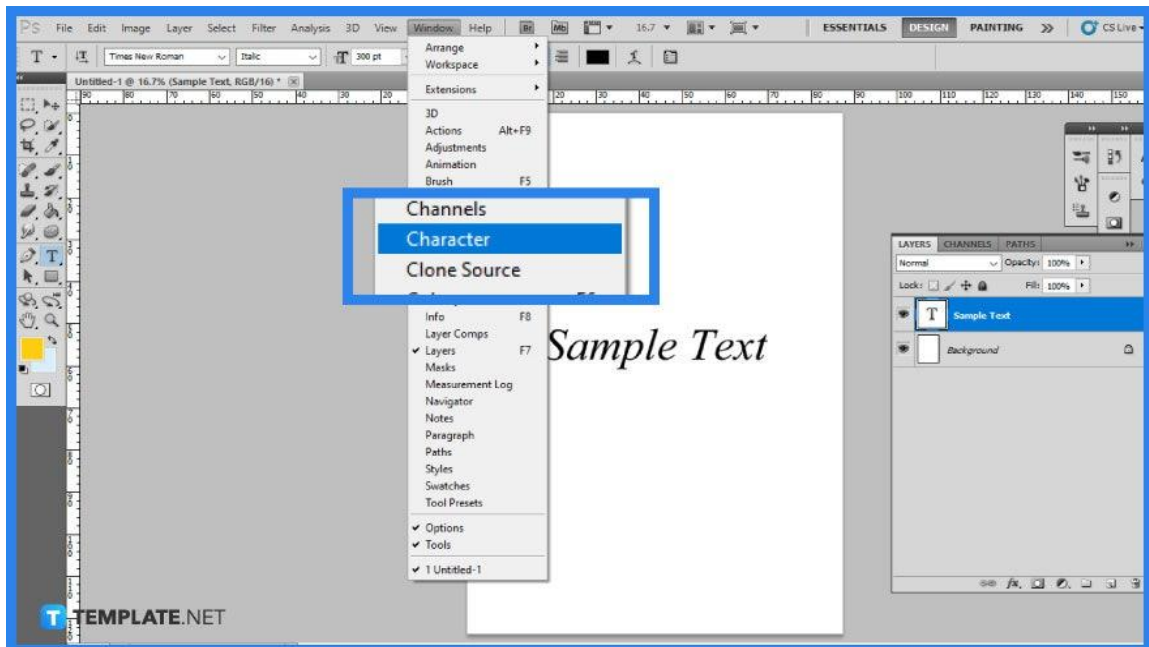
Ps File Edit Image Layer Select Filter Analysis 3D View Window Help Br Mb 16.7 ESSENTIALS DESIGN PAINTING >> CS Live

T Times New Roman Italic 300 pt

Untitled-1 @ 16.7% (Sample Text, RGB/16) *

Arrange
Workspace
Extensions
3D
Actions Alt+F9
Adjustments
Animation
Brush F5
Channels
Character
Clone Source
Info F8
Layer Comps
Layers F7
Masks
Measurement Log
Navigator
Notes
Paragraph
Paths
Styles
Swatches
Tool Presets
Options
Tools
1 Untitled-1

Sample Text

LAYERS CHANNELS PATHS
Normal Opacity: 100%
Lock: Fill: 100%
Sample Text
Background

TEMPLATE.NET